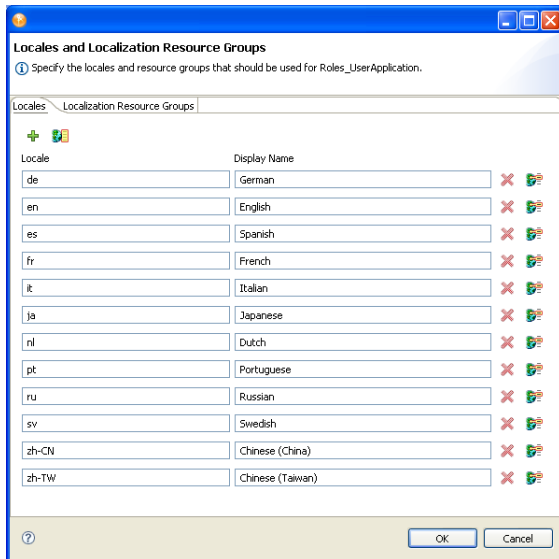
Locales and Localization Resource Groups

Specify the locales and resource groups that should be used for Roles_UserApplication.

Locales | Localization Resource Groups

| Locale | Display Name |
|---|---|
| de | German |
| en | English |
| es | Spanish |
| fr | French |
| it | Italian |
| ja | Japanese |
| nl | Dutch |
| pt | Portuguese |
| ru | Russian |
| sv | Swedish |
| zh-CN | Chinese (China) |
| zh-TW | Chinese (Taiwan) |

OK Cancel